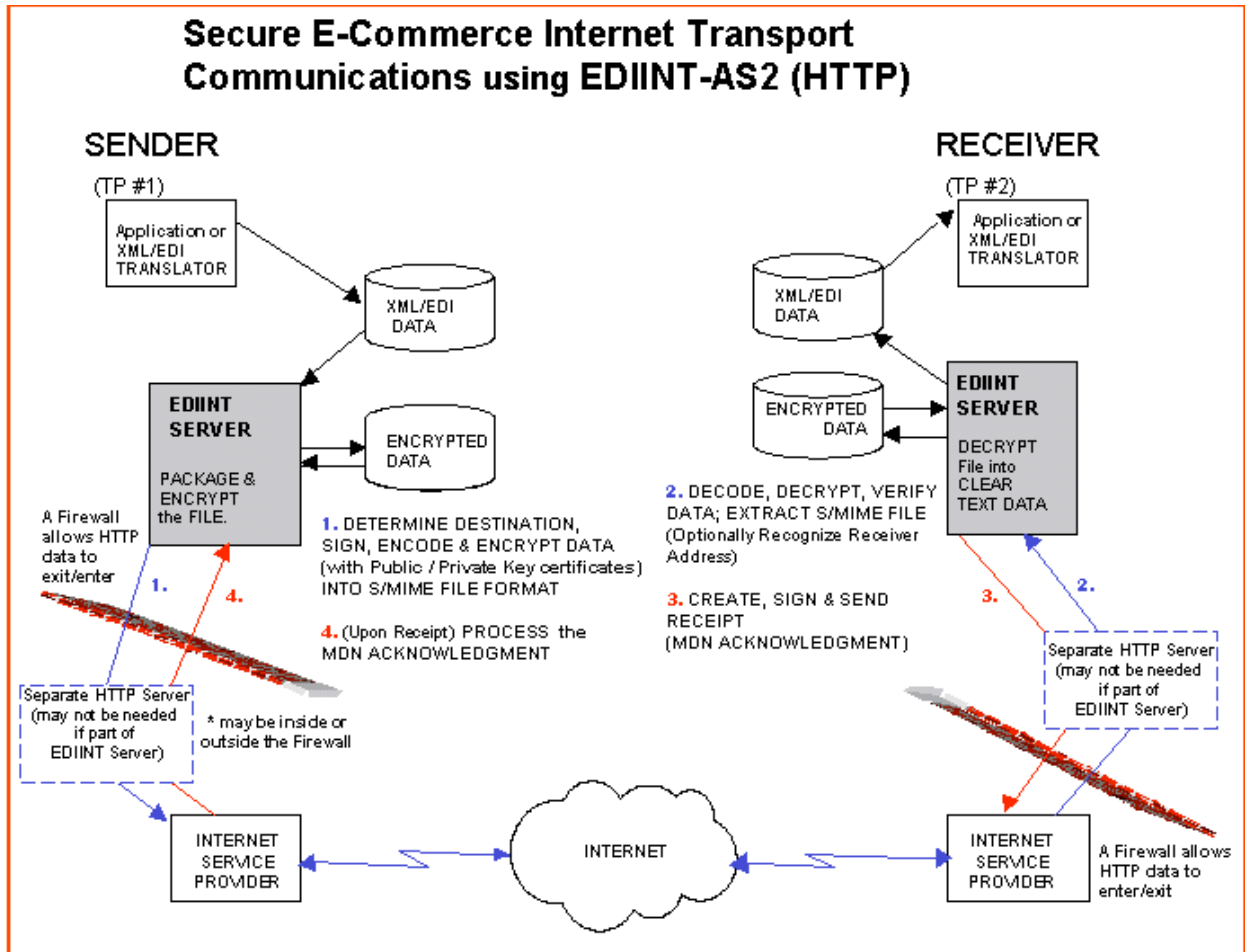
Secure E-Commerce Internet Transport Communications using EDIINT-AS2 (HTTP)

SENDER

(TP #1)

Application or XML/EDI TRANSLATOR

XML/EDI DATA

EDIINT SERVER

PACKAGE & ENCRYPT the FILE.

ENCRYPTED DATA

A Firewall allows HTTP data to exit/enter

1.

4.

1. DETERMINE DESTINATION, SIGN, ENCODE & ENCRYPT DATA (with Public / Private Key certificates) INTO S/MIME FILE FORMAT

4. (Upon Receipt) PROCESS the MDN ACKNOWLEDGMENT

Separate HTTP Server (may not be needed if part of EDIINT Server)

* may be inside or outside the Firewall

INTERNET SERVICE PROVIDER

INTERNET

RECEIVER

(TP #2)

Application or XML/EDI TRANSLATOR

XML/EDI DATA

ENCRYPTED DATA

EDIINT SERVER

DECRYPT File into CLEAR TEXT DATA

2. DECODE, DECRYPT, VERIFY DATA; EXTRACT S/MIME FILE (Optionally Recognize Receiver Address)

3. CREATE, SIGN & SEND RECEIPT (MDN ACKNOWLEDGMENT)

3.

2.

Separate HTTP Server (may not be needed if part of EDIINT Server)

INTERNET SERVICE PROVIDER

A Firewall allows HTTP data to enter/exit